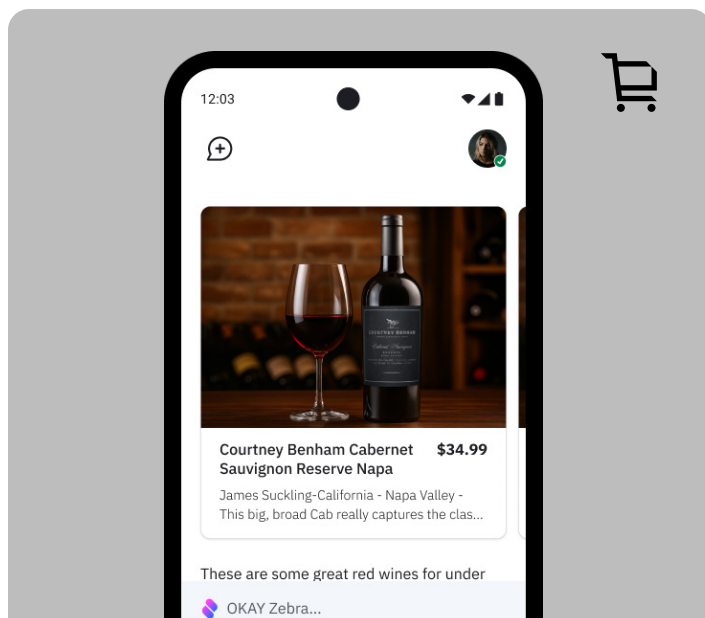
12:03

Courtney Benham Cabernet Sauvignon Reserve Napa $34.99

James Suckling-California - Napa Valley - This big, broad Cab really captures the clas...

These are some great red wines for under

OKAY Zebra...